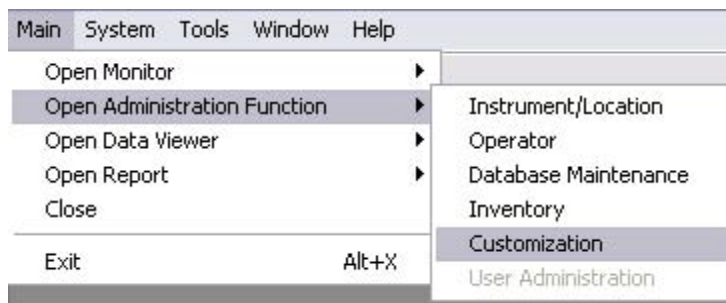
Main System Tools Window Help

Open Monitor
Open Administration Function
Open Data Viewer
Open Report
Close
Exit Alt+X

Instrument/Location
Operator
Database Maintenance
Inventory
Customization
User Administration